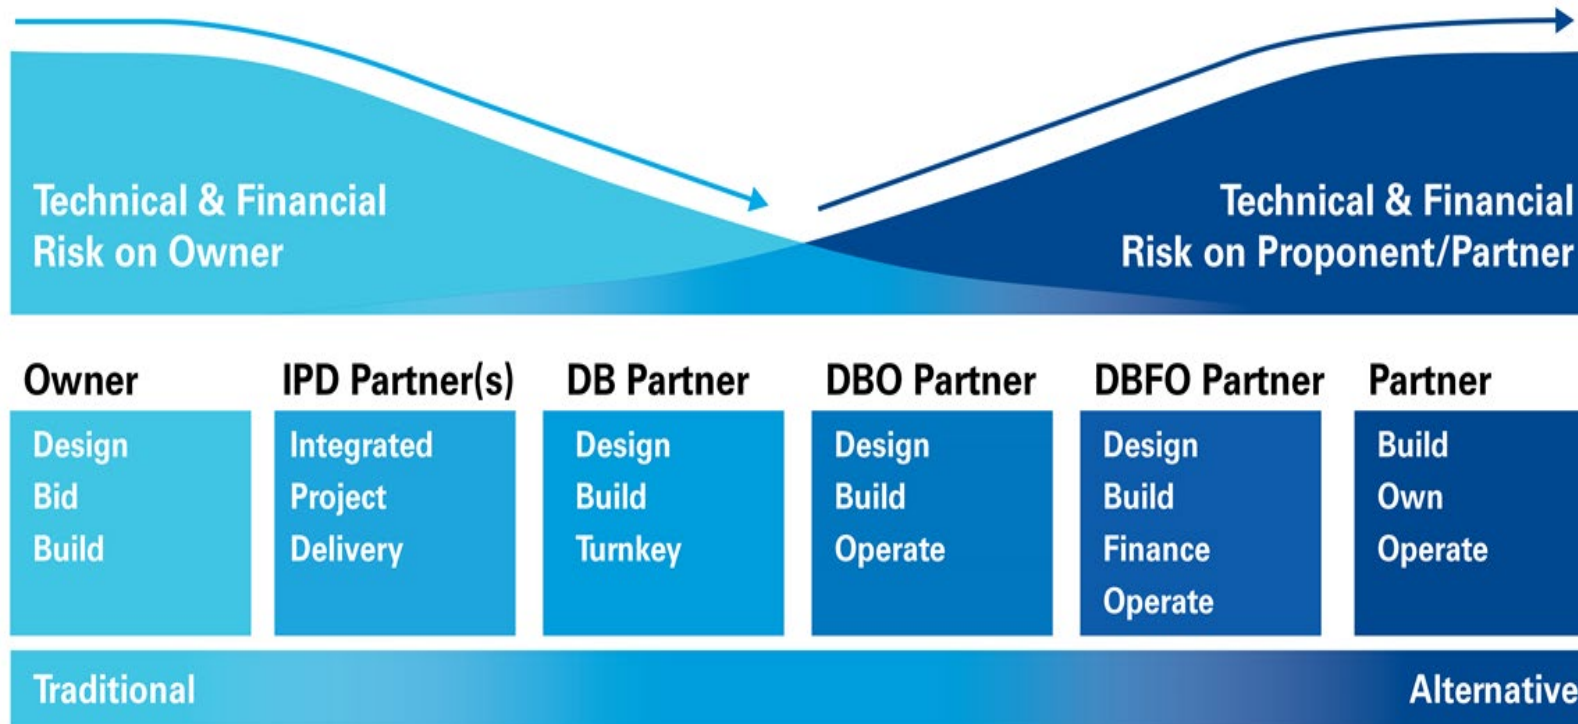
Technical & Financial
Risk on Owner

Technical & Financial
Risk on Proponent/Partner

Owner
Design
Bid
Build

IPD Partner(s)
Integrated
Project
Delivery

DB Partner
Design
Build
Turnkey

DBO Partner
Design
Build
Operate

DBFO Partner
Design
Build
Finance
Operate

Partner
Build
Own
Operate

Traditional

Alternative